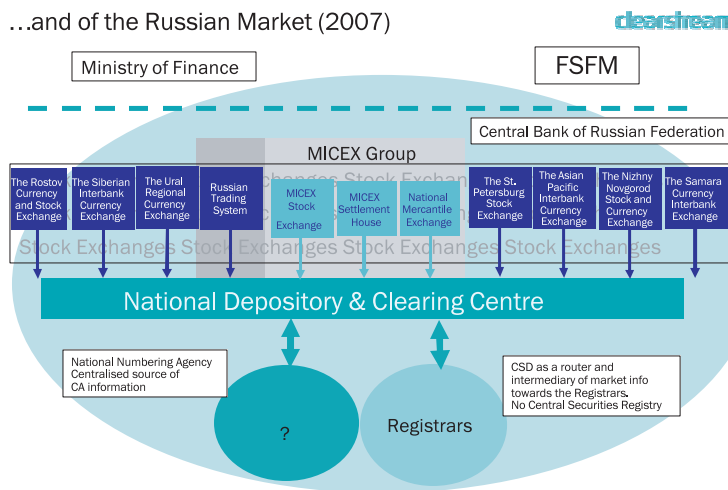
…and of the Russian Market (2007)

clearstream

Ministry of Finance

FSFM

Central Bank of Russian Federation

MICEX Group

The Rostov Currency and Stock Exchange

The Siberian Interbank Currency Exchange

The Ural Regional Currency Exchange

Russian Trading System

MICEX Stock Exchange

MICEX Settlement House

National Mercantile Exchange

The St. Petersburg Stock Exchange

The Asian Pacific Interbank Currency Exchange

The Nizhny Novgorod Stock and Currency Exchange

The Samara Currency Interbank Exchange

Stock Exchanges Stock Exchanges Stock Exchanges Stock Exchanges Stock Exchanges

National Depository & Clearing Centre

National Numbering Agency
Centralised source of CA information

?

Registrars

CSD as a router and intermediary of market info towards the Registrars.
No Central Securities Registry